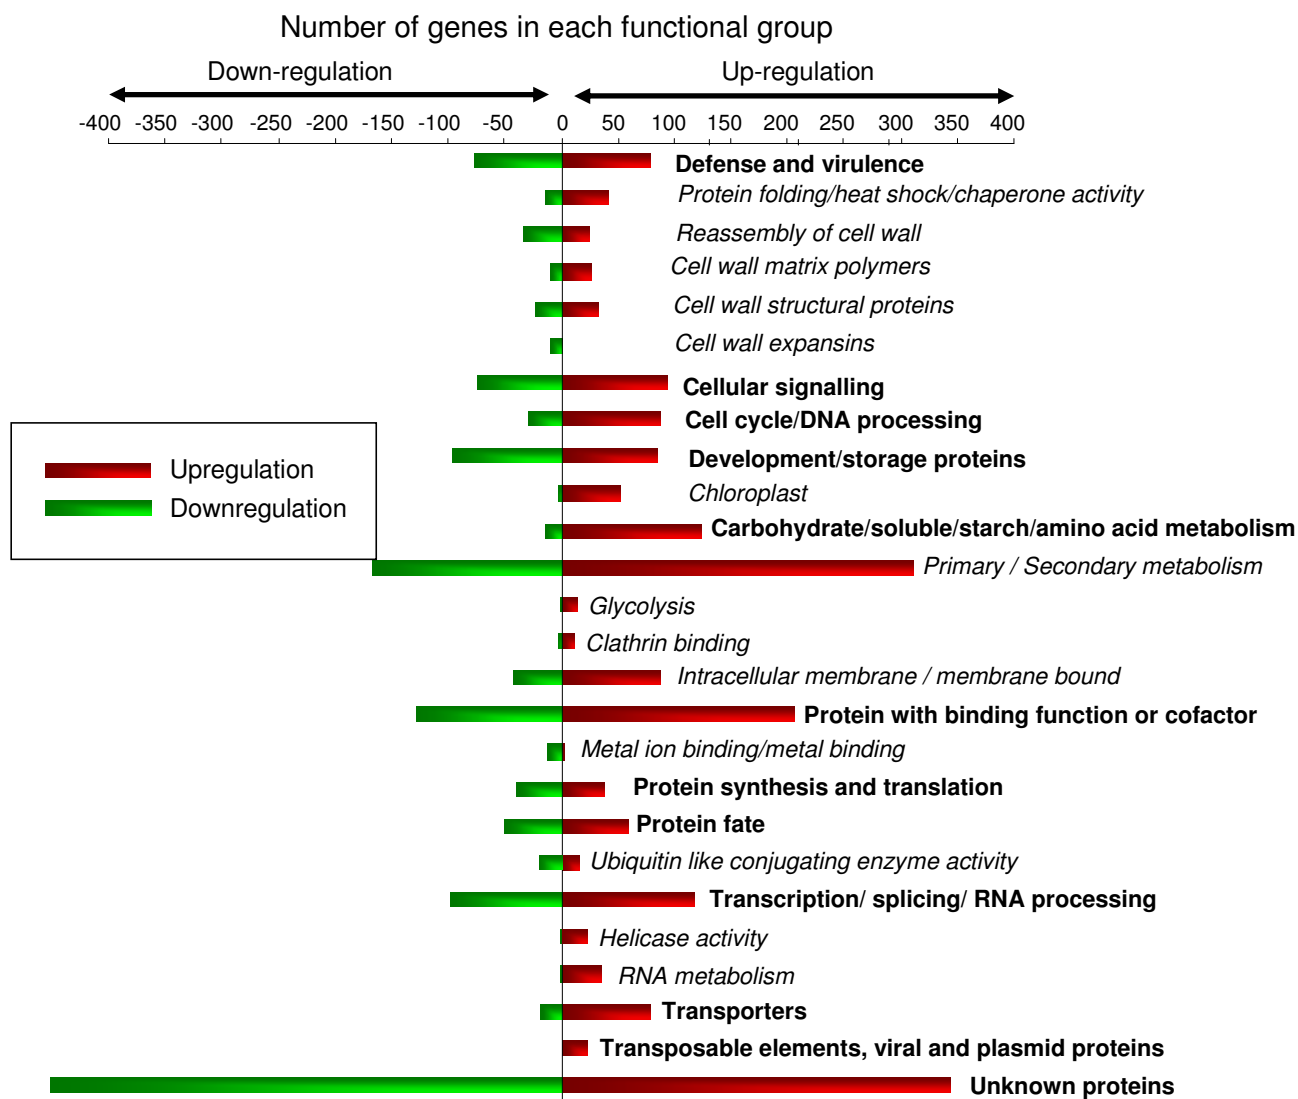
Number of genes in each functional group

Down-regulation

Up-regulation

-400 -350 -300 -250 -200 -150 -100 -50 0 50 100 150 200 250 300 350 400

Defense and virulence

Protein folding/heat shock/chaperone activity

Reassembly of cell wall

Cell wall matrix polymers

Cell wall structural proteins

Cell wall expansins

Cellular signalling

Cell cycle/DNA processing

Development/storage proteins

Chloroplast

Carbohydrate/soluble/starch/amino acid metabolism

Primary / Secondary metabolism

Glycolysis

Clathrin binding

Intracellular membrane / membrane bound

Protein with binding function or cofactor

Metal ion binding/metal binding

Protein synthesis and translation

Protein fate

Ubiquitin like conjugating enzyme activity

Transcription/ splicing/ RNA processing

Helicase activity

RNA metabolism

Transporters

Transposable elements, viral and plasmid proteins

Unknown proteins

Upregulation

Downregulation